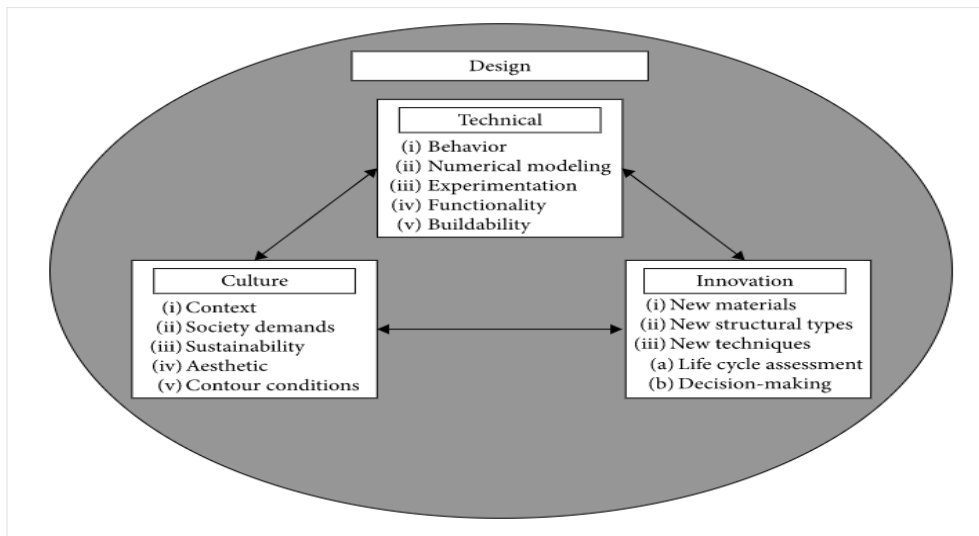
Design

Technical
(i) Behavior
(ii) Numerical modeling
(iii) Experimentation
(iv) Functionality
(v) Buildability

Culture
(i) Context
(ii) Society demands
(iii) Sustainability
(iv) Aesthetic
(v) Contour conditions

Innovation
(i) New materials
(ii) New structural types
(iii) New techniques
(a) Life cycle assessment
(b) Decision-making